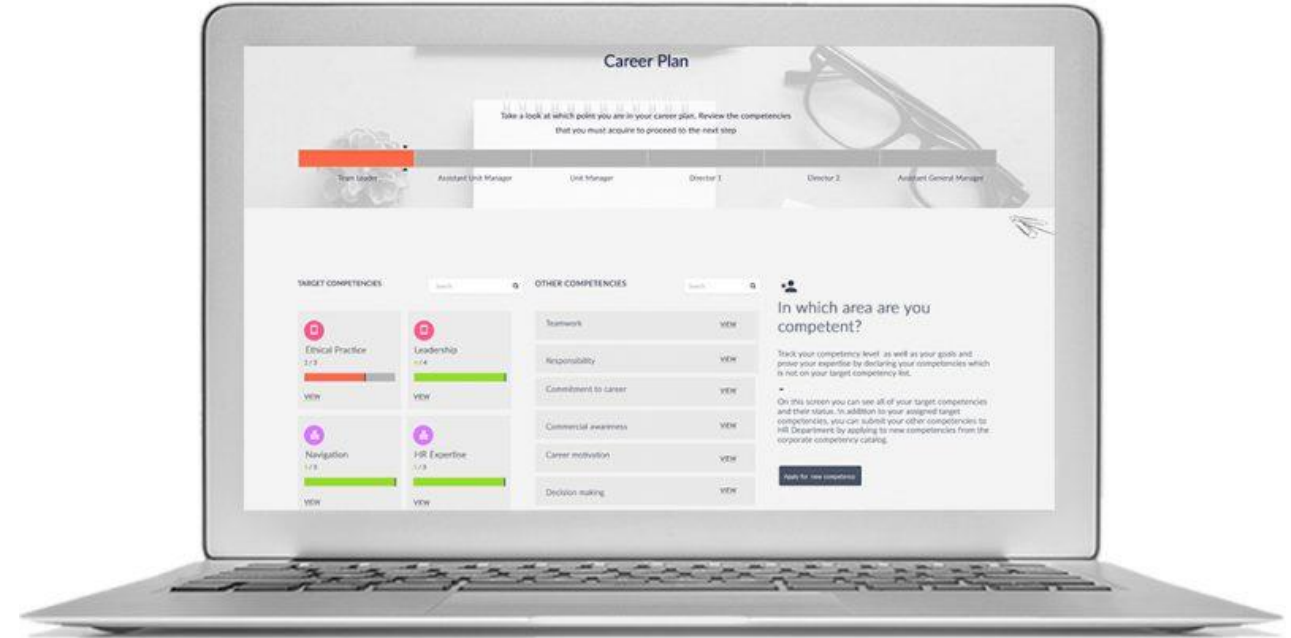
Career Plan

Take a look at which point you are in your career plan. Review the competencies that you must acquire to proceed to the next step

Team leader
Assistant Unit Manager
Unit Manager
Director 1
Director 2
Assistant General Manager

TARGET COMPETENCIES
Search

Ethical Practice
2 / 3
VIEW

Leadership
4 / 4
VIEW

Navigation
1 / 1
VIEW

HR Expertise
1 / 1
VIEW

OTHER COMPETENCIES
Search

Teamwork VIEW
Responsibility VIEW
Commitment to career VIEW
Commercial awareness VIEW
Career motivation VIEW
Decision making VIEW

In which area are you competent?

Track your competency level as well as your goals and prove your expertise by declaring your competencies which is not on your target competency list.

On this screen you can see all of your target competencies and their status. In addition to your assigned target competencies, you can submit your other competencies to HR Department by applying to new competencies from the corporate competency catalog.

Apply for new competence